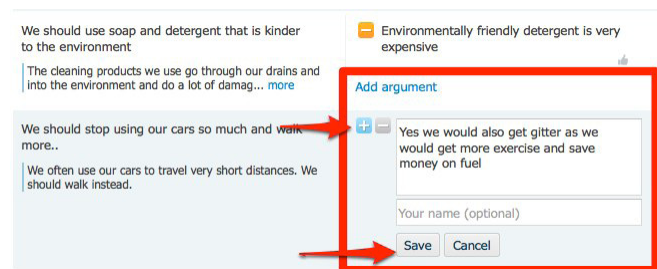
We should use soap and detergent that is kinder to the environment

The cleaning products we use go through our drains and into the environment and do a lot of damag... more

We should stop using our cars so much and walk more..

We often use our cars to travel very short distances. We should walk instead.

Environmentally friendly detergent is very expensive

Add argument

+ −

Yes we would also get gitter as we would get more exercise and save money on fuel

Your name (optional)

Save Cancel